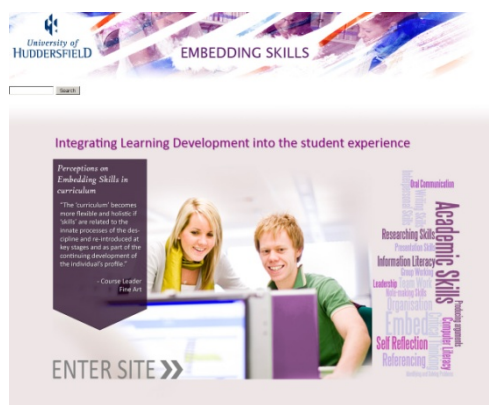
University of HUDDERSFIELD

EMBEDDING SKILLS

Search

Integrating Learning Development into the student experience

Perceptions on Embedding Skills in curriculum

"The 'curriculum' becomes more flexible and holistic if 'skills' are related to the innate processes of the discipline and re-introduced at key stages and as part of the continuing development of the individual's profile."

- Course Leader Fine Art

ENTER SITE

Oral Communication
Academic Skills
Researching Skills
Presentation Skills
Information Literacy
Group Working
Leadership
Team Work
Note-taking Skills
Organisation
Embed
Computer Literacy
Self Reflection
Referencing
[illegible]